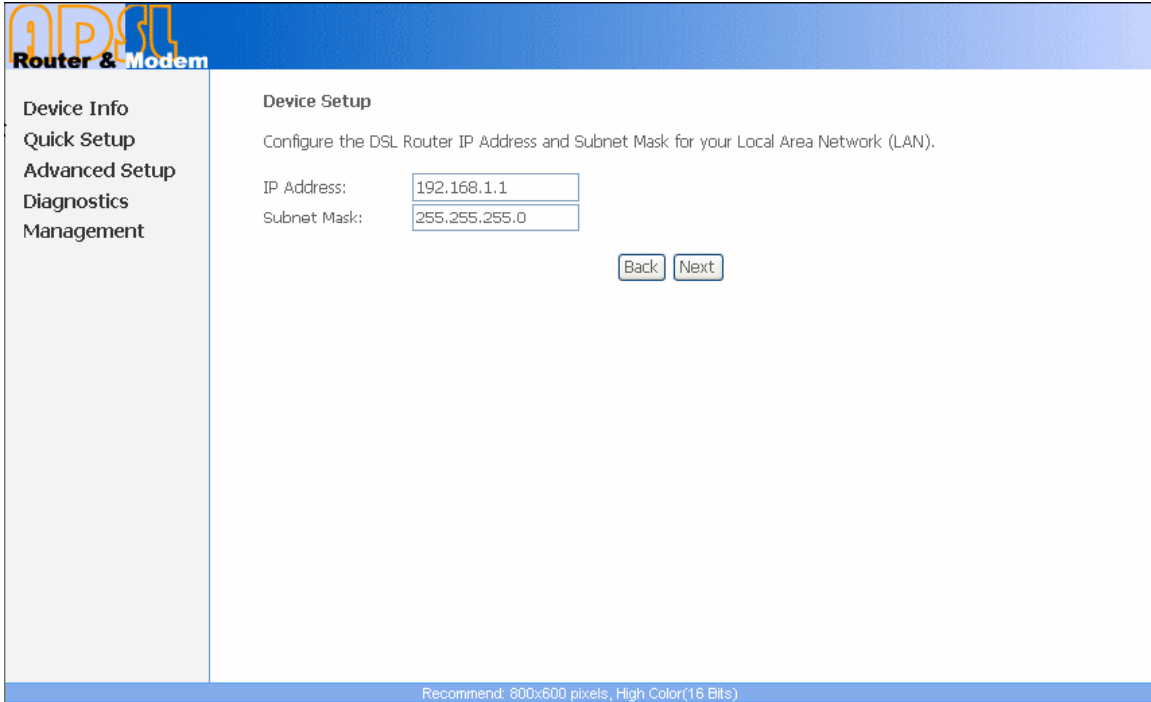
ADSL
Router & Modem

Device Info
Quick Setup
Advanced Setup
Diagnostics
Management

Device Setup

Configure the DSL Router IP Address and Subnet Mask for your Local Area Network (LAN).

IP Address: 192.168.1.1
Subnet Mask: 255.255.255.0

Back Next

Recommend: 800x600 pixels, High Color(16 Bits)